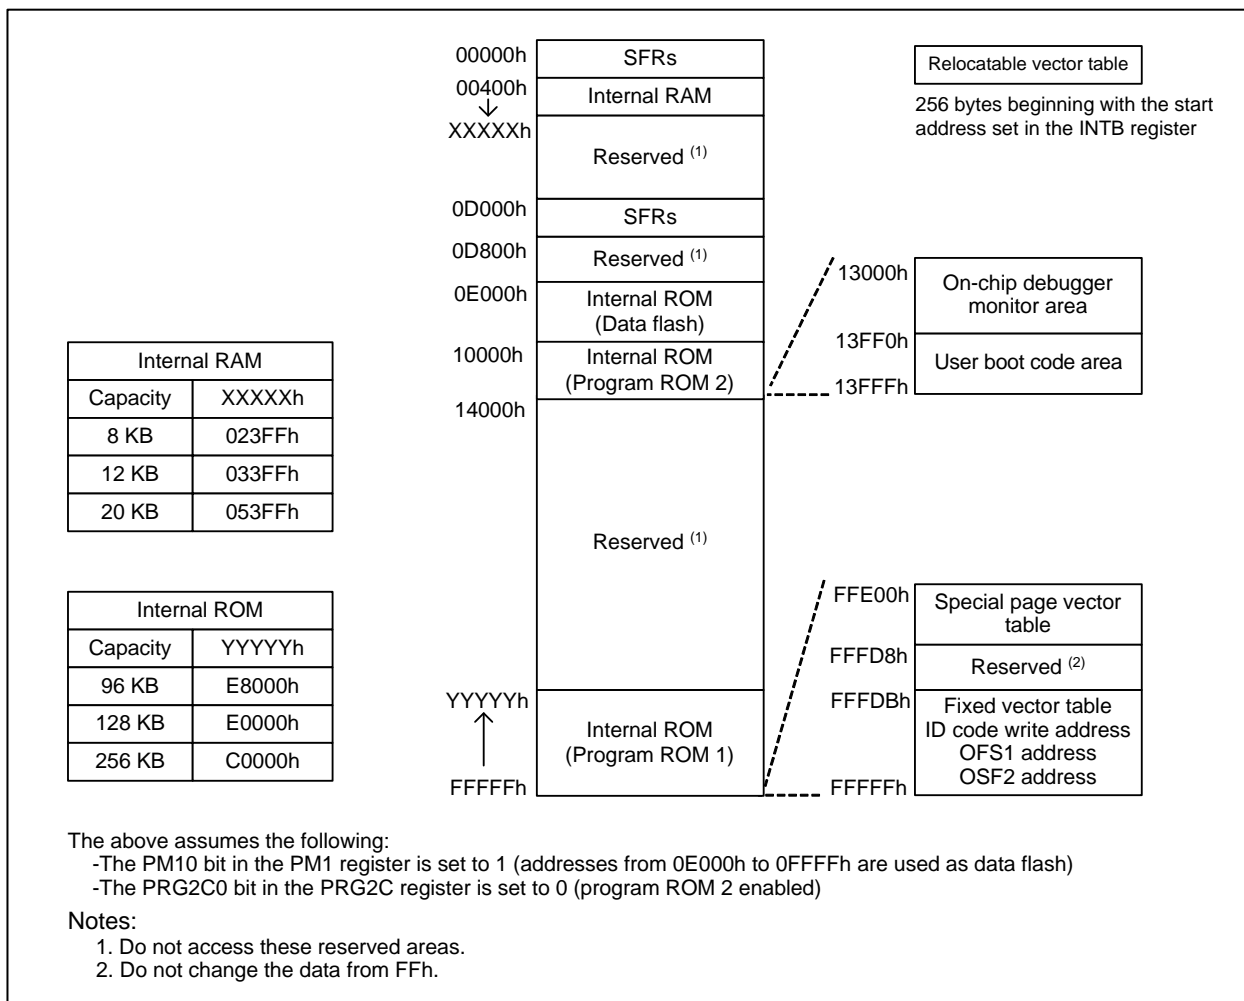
00000h
SFRs
00400h
Internal RAM
XXXXXh
Reserved $^{(1)}$
0D000h
SFRs
0D800h
Reserved $^{(1)}$
0E000h
Internal ROM (Data flash)
10000h
Internal ROM (Program ROM 2)
14000h
Reserved $^{(1)}$
YYYYYh
Internal ROM (Program ROM 1)
FFFFFh

Relocatable vector table

256 bytes beginning with the start address set in the INTB register

13000h
On-chip debugger monitor area
13FF0h
User boot code area
13FFFh

FFE00h
Special page vector table
FFFD8h
Reserved $^{(2)}$
FFFDBh
Fixed vector table
ID code write address
OFS1 address
OSF2 address
FFFFFh

| Internal RAM | |
|---|---|
| Capacity | XXXXXh |
| 8 KB | 023FFh |
| 12 KB | 033FFh |
| 20 KB | 053FFh |

| Internal ROM | |
|---|---|
| Capacity | YYYYYh |
| 96 KB | E8000h |
| 128 KB | E0000h |
| 256 KB | C0000h |

The above assumes the following:
-The PM10 bit in the PM1 register is set to 1 (addresses from 0E000h to 0FFFFh are used as data flash)
-The PRG2C0 bit in the PRG2C register is set to 0 (program ROM 2 enabled)

Notes:
1. Do not access these reserved areas.
2. Do not change the data from FFh.